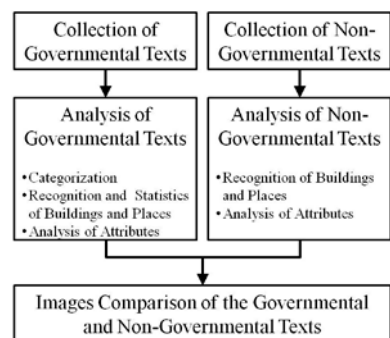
Collection of Governmental Texts

Collection of Non-Governmental Texts

Analysis of Governmental Texts

•Categorization
•Recognition and Statistics of Buildings and Places
•Analysis of Attributes

Analysis of Non-Governmental Texts

•Recognition of Buildings and Places
•Analysis of Attributes

Images Comparison of the Governmental and Non-Governmental Texts